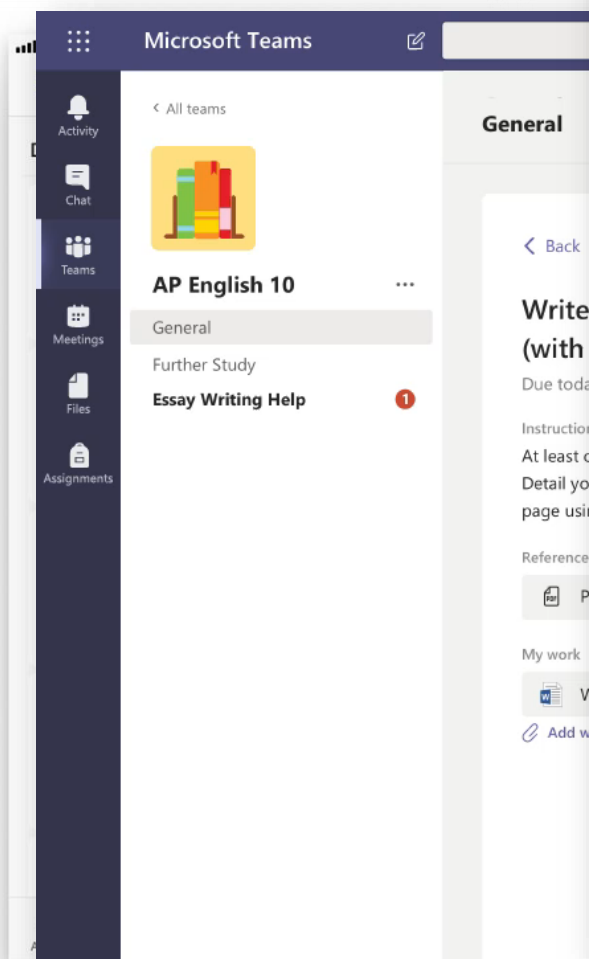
Microsoft Teams

Activity

Chat

Teams

Meetings

Files

Assignments

‹ All teams

AP English 10

...

General

Further Study

Essay Writing Help

1

General

‹ Back

Write

(with

Due toda

Instruction

At least c

Detail yo

page usi

Reference

P

My work

W

Add w